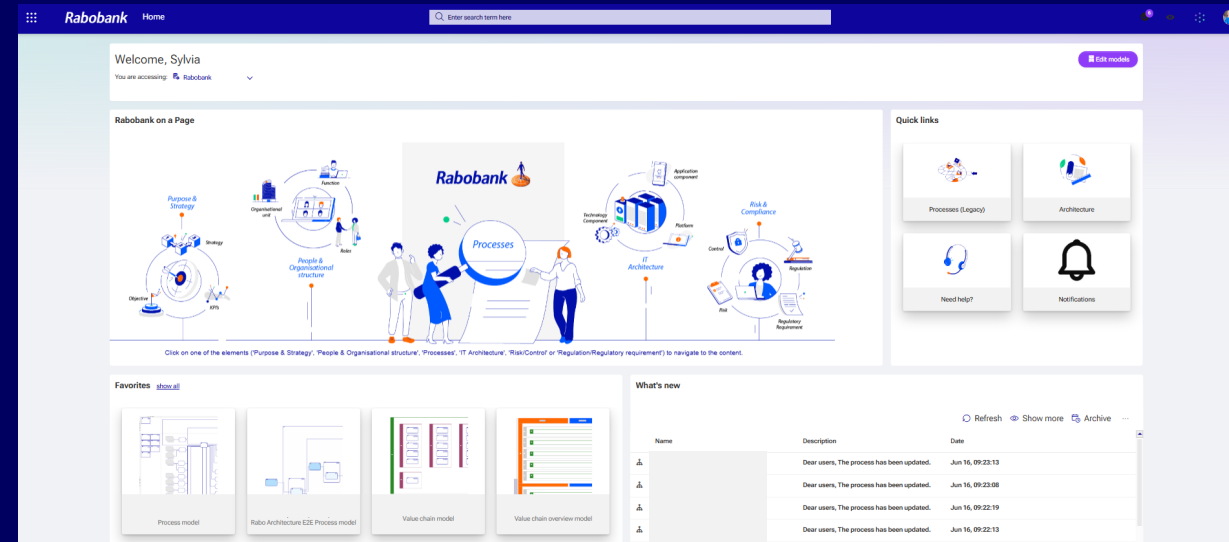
Rabobank Home

Enter search term here

Welcome, Sylvia

You are accessing: Rabobank

Edit models

Rabobank on a Page

Rabobank

Purpose & Strategy

Strategy

Objective

KPIs

Organisational unit

Function

Roles

People & Organisational structure

Processes

Application component

Technology Component

Platform

IT Architecture

Risk & Compliance

Control

Regulation

Risk

Regulatory Requirement

Click on one of the elements ('Purpose & Strategy', 'People & Organisational structure', 'Processes', 'IT Architecture', 'Risk/Control' or 'Regulation/Regulatory requirement') to navigate to the content.

Quick links

Processes (Legacy)

Architecture

Need help?

Notifications

Favorites show all

Process model

Rabo Architecture E2E Process model

Value chain model

Value chain overview model

What's new

Refresh Show more Archive

| Name | Description | Date |
|---|---|---|
| | Dear users, The process has been updated. | Jun 16, 09:23:13 |
| | Dear users, The process has been updated. | Jun 16, 09:23:08 |
| | Dear users, The process has been updated. | Jun 16, 09:22:19 |
| | Dear users, The process has been updated. | Jun 16, 09:22:13 |